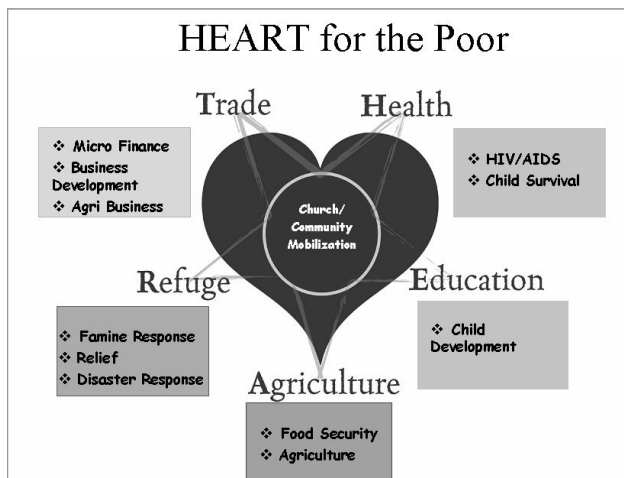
HEART for the Poor

Trade

❖ Micro Finance
❖ Business Development
❖ Agri Business

Health

❖ HIV/AIDS
❖ Child Survival

Church/ Community Mobilization

Refuge

❖ Famine Response
❖ Relief
❖ Disaster Response

Education

❖ Child Development

Agriculture

❖ Food Security
❖ Agriculture